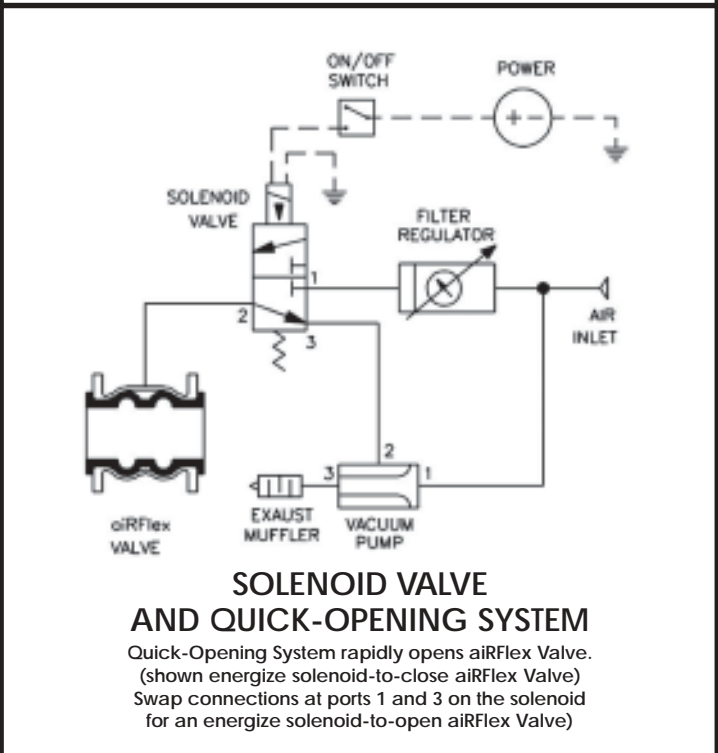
ON/OFF SWITCH

POWER

SOLENOID VALVE

FILTER REGULATOR

1

2

3

AIR INLET

2

3

1

aiRFlex VALVE

EXAUST MUFFLER

VACUUM PUMP

SOLENOID VALVE AND QUICK-OPENING SYSTEM

Quick-Opening System rapidly opens aiRFlex Valve. (shown energize solenoid-to-close aiRFlex Valve) Swap connections at ports 1 and 3 on the solenoid for an energize solenoid-to-open aiRFlex Valve)